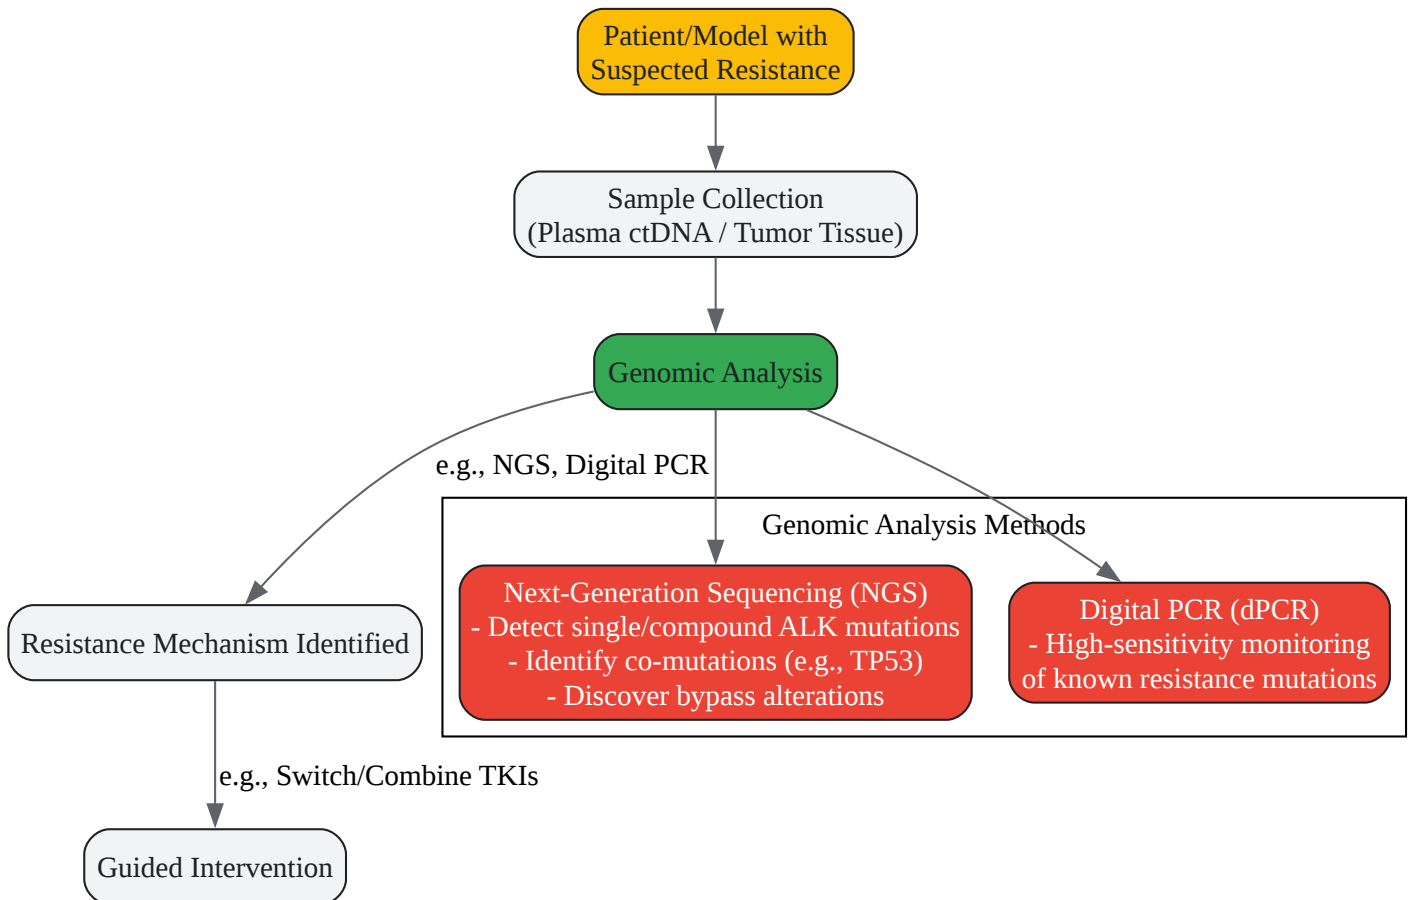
Patient/Model with Suspected Resistance

Sample Collection (Plasma ctDNA / Tumor Tissue)

Genomic Analysis

e.g., NGS, Digital PCR

Genomic Analysis Methods

Next-Generation Sequencing (NGS)
- Detect single/compound ALK mutations
- Identify co-mutations (e.g., TP53)
- Discover bypass alterations

Digital PCR (dPCR)
- High-sensitivity monitoring of known resistance mutations

Resistance Mechanism Identified

e.g., Switch/Combine TKIs

Guided Intervention